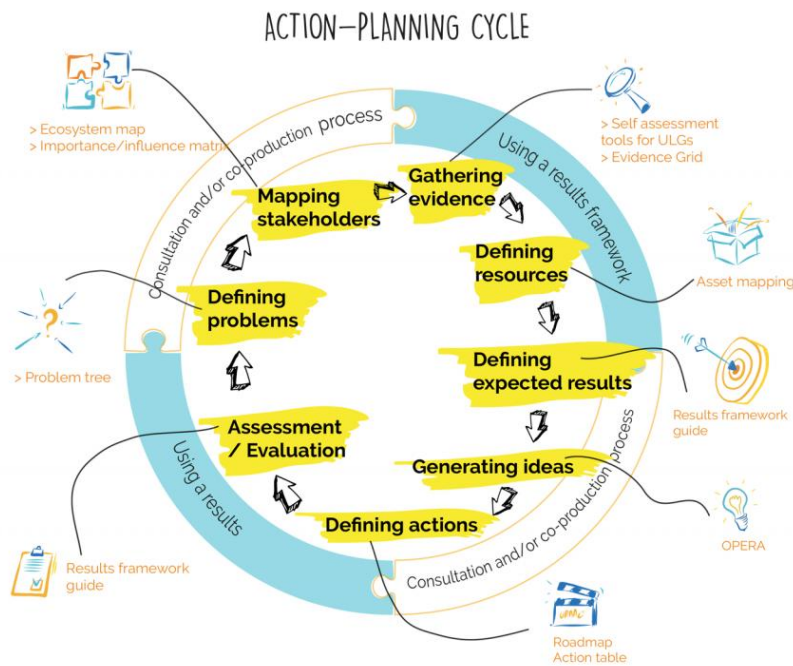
ACTION—PLANNING CYCLE

> Ecosystem map
> Importance/influence matrix

Consultation and/or co-production process

Using a results framework

> Self assessment tools for ULGs
> Evidence Grid

Mapping stakeholders

Gathering evidence

Defining resources

Asset mapping

Defining problems

> Problem tree

Defining expected results

Results framework guide

Assessment / Evaluation

Generating ideas

Using a results

Consultation and/or co-production process

Defining actions

OPERA

Results framework guide

Roadmap
Action table